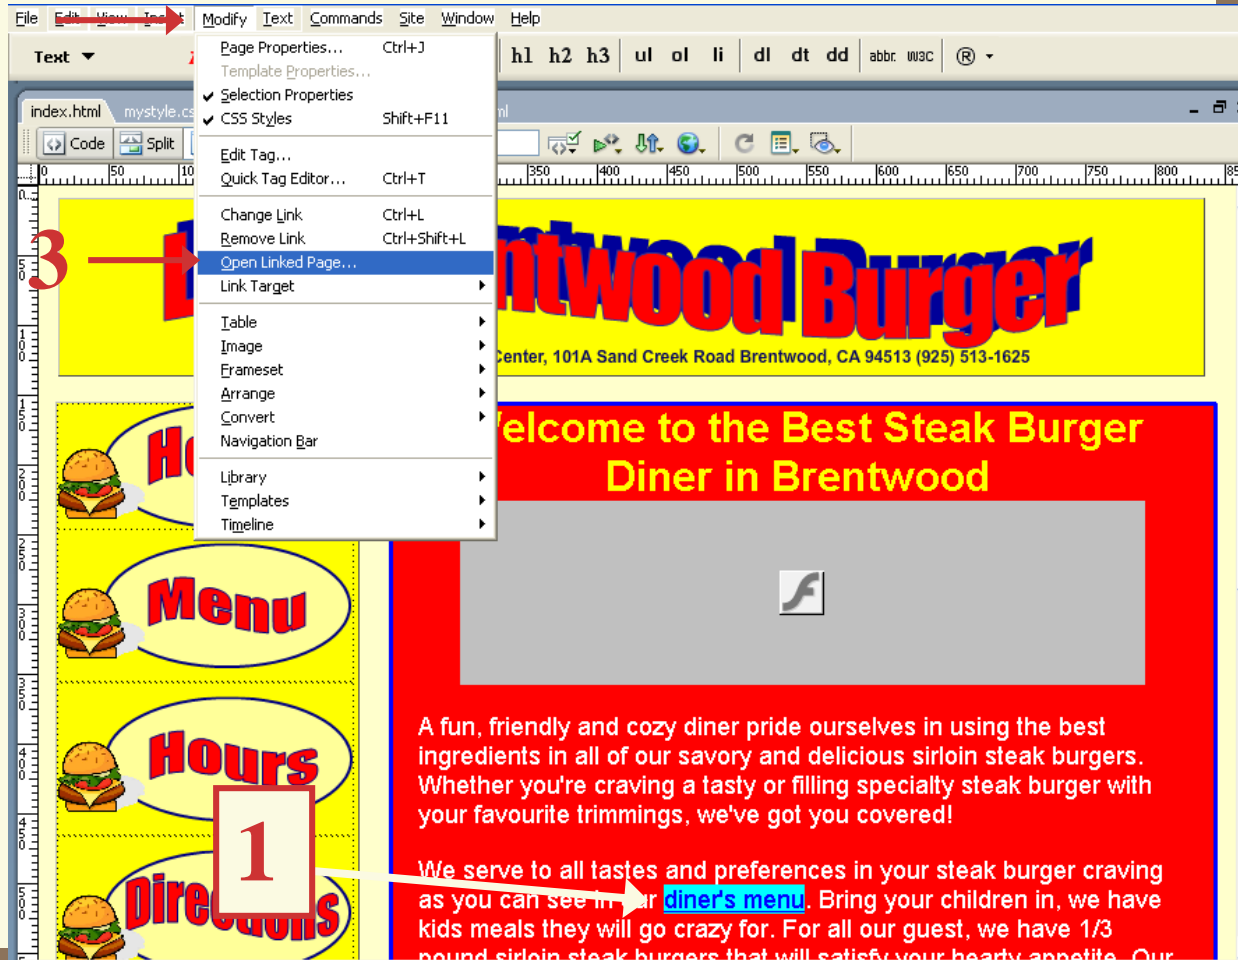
File Edit View Insert Modify Text Commands Site Window Help

Text

h1 h2 h3 ul ol li dl dt dd abbr. W3C

index.html mystyle.css

Code Split

Page Properties... Ctrl+J
Template Properties...
Selection Properties
CSS Styles Shift+F11
Edit Tag...
Quick Tag Editor... Ctrl+T
Change Link Ctrl+L
Remove Link Ctrl+Shift+L
Open Linked Page...
Link Target
Table
Image
Frameset
Arrange
Convert
Navigation Bar
Library
Templates
Timeline

3

ntwood Burger

Center, 101A Sand Creek Road Brentwood, CA 94513 (925) 513-1625

Ho

Menu

Hours

Directions

elcome to the Best Steak Burger Diner in Brentwood

A fun, friendly and cozy diner pride ourselves in using the best ingredients in all of our savory and delicious sirloin steak burgers. Whether you're craving a tasty or filling specialty steak burger with your favourite trimmings, we've got you covered!

1

We serve to all tastes and preferences in your steak burger craving as you can see in our diner's menu. Bring your children in, we have kids meals they will go crazy for. For all our guest, we have 1/3 pound sirloin steak burgers that will satisfy your hearty appetite. Our